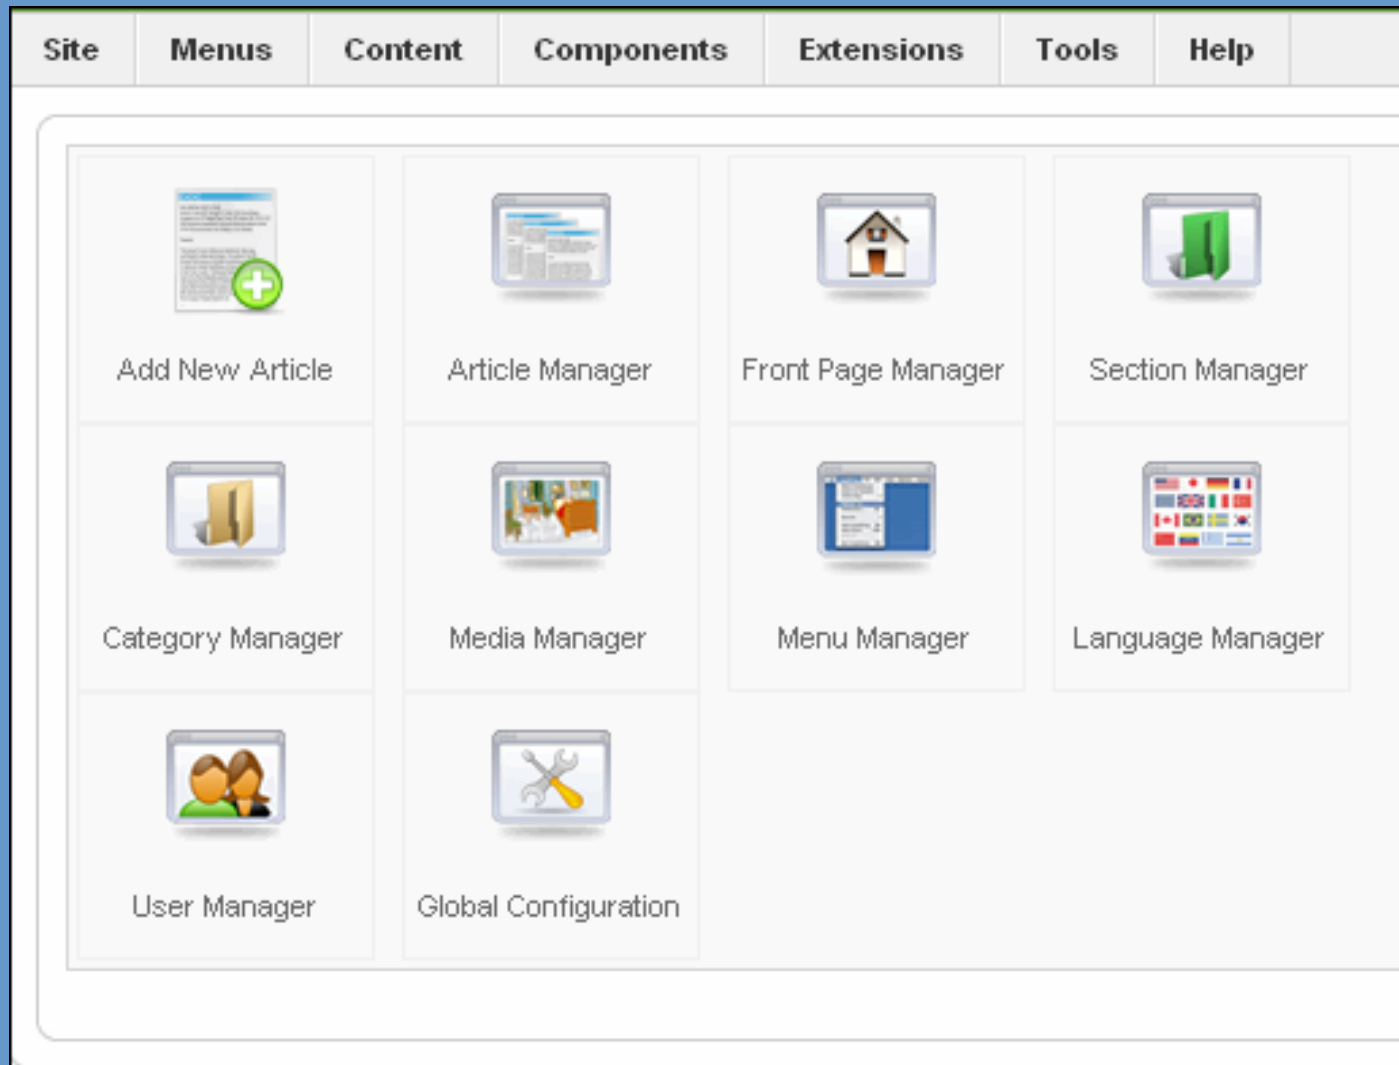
Site | Menus | Content | Components | Extensions | Tools | Help

Add New Article

Article Manager

Front Page Manager

Section Manager

Category Manager

Media Manager

Menu Manager

Language Manager

User Manager

Global Configuration